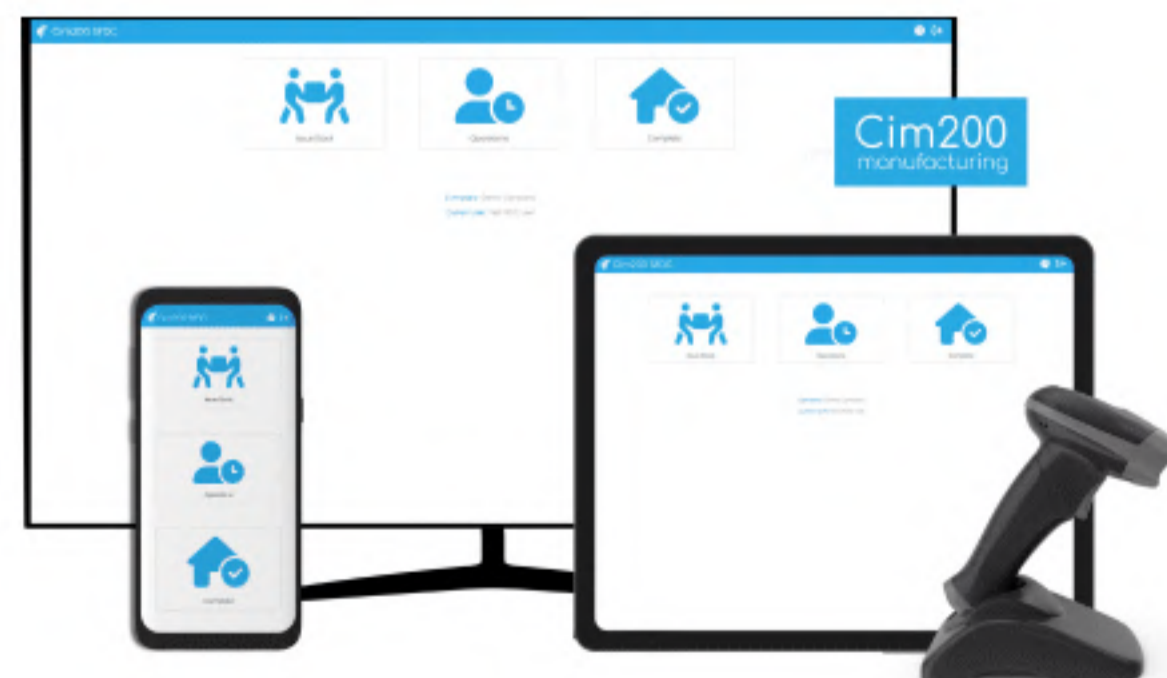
Cim200 SFDC

Issue Stock

Operations

Complete

Company: Demo Company
Current User: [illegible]

Cim200
manufacturing

Cim200 SFDC

Issue Stock

Operations

Complete

Company: Demo Company
Current User: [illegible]

Cim200 SFDC

Issue Stock

Operations

Complete